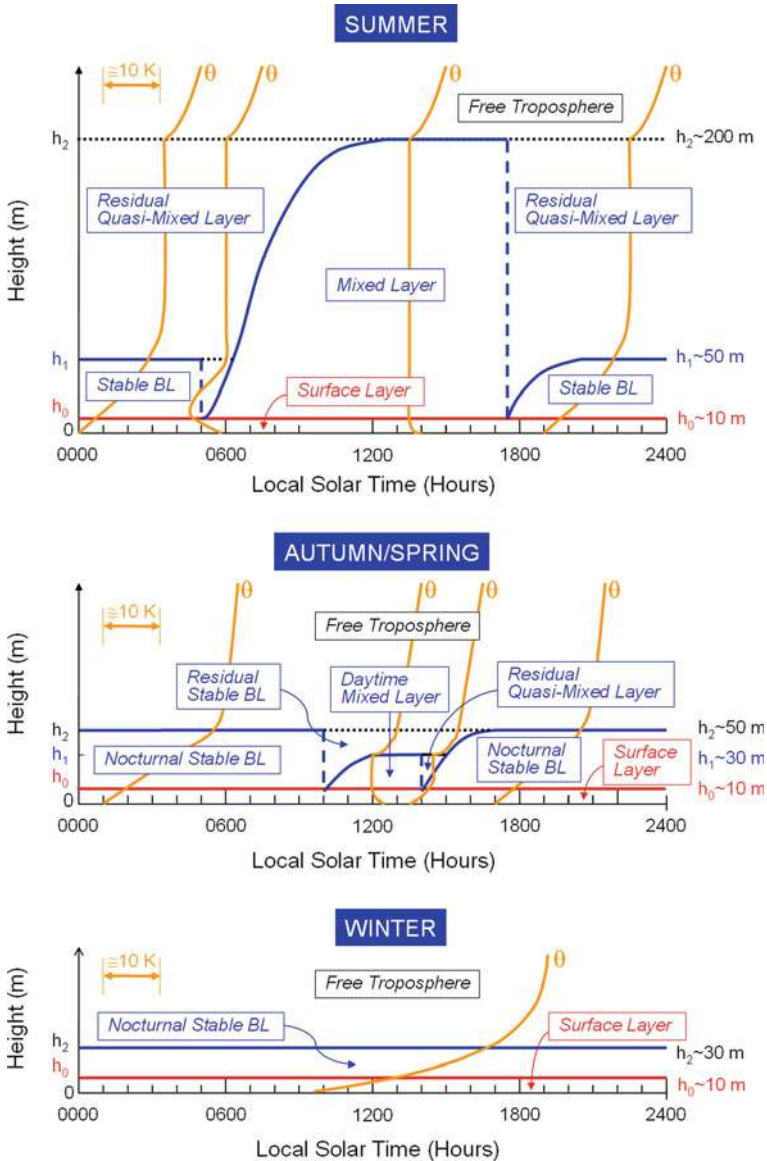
SUMMER

≅10 K
θ θ θ θ
Free Troposphere
h₂ h₂~200 m
Residual Quasi-Mixed Layer
Residual Quasi-Mixed Layer
Height (m)
Mixed Layer
h₁ h₁~50 m
Stable BL
Surface Layer
Stable BL
h₀ h₀~10 m
0
0000 0600 1200 1800 2400
Local Solar Time (Hours)

AUTUMN/SPRING

≅10 K
θ θ θ θ
Free Troposphere
Residual Stable BL
Daytime Mixed Layer
Residual Quasi-Mixed Layer
Height (m)
h₂ h₂~50 m
h₁ h₁~30 m
Nocturnal Stable BL
Nocturnal Stable BL
Surface Layer
h₀ h₀~10 m
0
0000 0600 1200 1800 2400
Local Solar Time (Hours)

WINTER

≅10 K
θ
Free Troposphere
Height (m)
Nocturnal Stable BL
Surface Layer
h₂ h₂~30 m
h₀ h₀~10 m
0
0000 0600 1200 1800 2400
Local Solar Time (Hours)